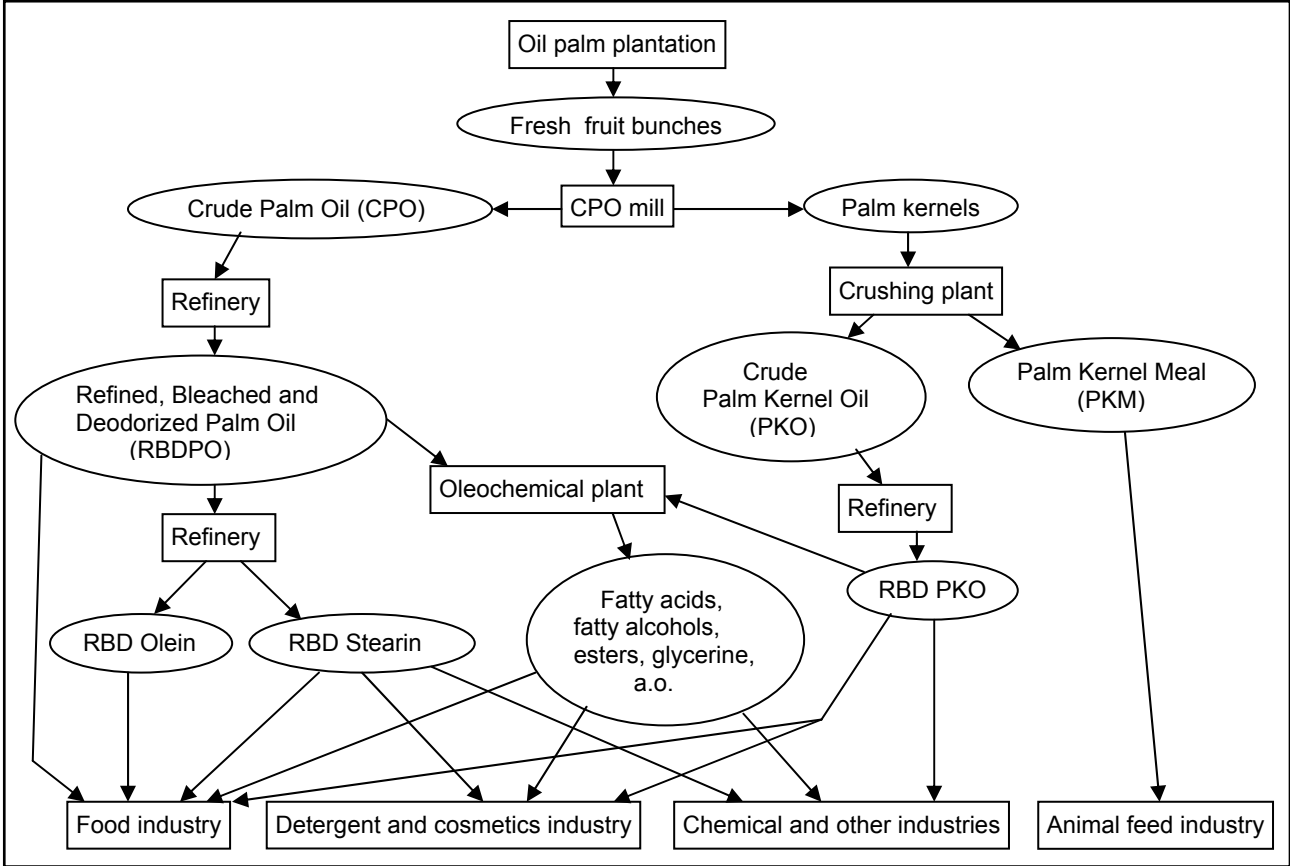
Oil palm plantation

Fresh fruit bunches

Crude Palm Oil (CPO)

CPO mill

Palm kernels

Refinery

Crushing plant

Refined, Bleached and Deodorized Palm Oil (RBDPO)

Crude Palm Kernel Oil (PKO)

Palm Kernel Meal (PKM)

Oleochemical plant

Refinery

Refinery

RBD PKO

Fatty acids, fatty alcohols, esters, glycerine, a.o.

RBD Olein

RBD Stearin

Food industry

Detergent and cosmetics industry

Chemical and other industries

Animal feed industry